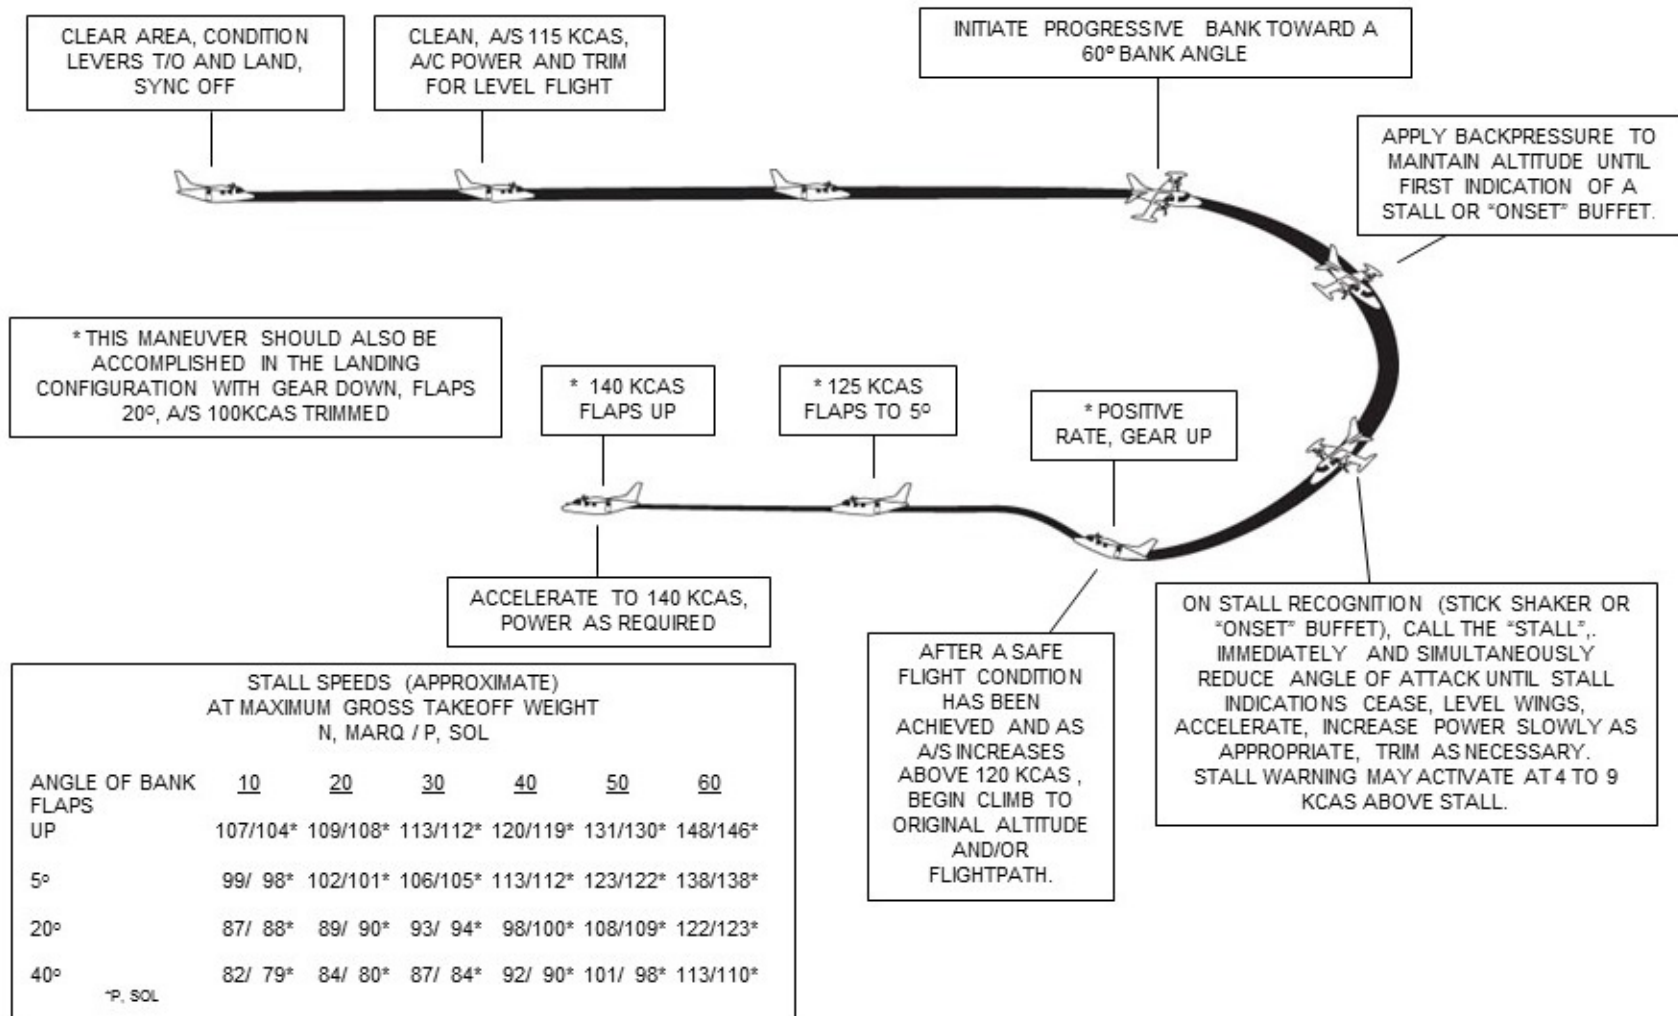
CLEAR AREA, CONDITION LEVERS T/O AND LAND, SYNC OFF

CLEAN, A/S 115 KCAS, A/C POWER AND TRIM FOR LEVEL FLIGHT

INITIATE PROGRESSIVE BANK TOWARD A 60º BANK ANGLE

APPLY BACKPRESSURE TO MAINTAIN ALTITUDE UNTIL FIRST INDICATION OF A STALL OR "ONSET" BUFFET.

* THIS MANEUVER SHOULD ALSO BE ACCOMPLISHED IN THE LANDING CONFIGURATION WITH GEAR DOWN, FLAPS 20º, A/S 100KCAS TRIMMED

* 140 KCAS FLAPS UP

* 125 KCAS FLAPS TO 5º

* POSITIVE RATE, GEAR UP

ACCELERATE TO 140 KCAS, POWER AS REQUIRED

AFTER A SAFE FLIGHT CONDITION HAS BEEN ACHIEVED AND AS A/S INCREASES ABOVE 120 KCAS , BEGIN CLIMB TO ORIGINAL ALTITUDE AND/OR FLIGHTPATH.

ON STALL RECOGNITION (STICK SHAKER OR "ONSET" BUFFET), CALL THE "STALL",. IMMEDIATELY AND SIMULTANEOUSLY REDUCE ANGLE OF ATTACK UNTIL STALL INDICATIONS CEASE, LEVEL WINGS, ACCELERATE, INCREASE POWER SLOWLY AS APPROPRIATE, TRIM AS NECESSARY. STALL WARNING MAY ACTIVATE AT 4 TO 9 KCAS ABOVE STALL.

STALL SPEEDS (APPROXIMATE)
AT MAXIMUM GROSS TAKEOFF WEIGHT
N, MARQ / P, SOL

| ANGLE OF BANK FLAPS | 10 | 20 | 30 | 40 | 50 | 60 |
|---|---|---|---|---|---|---|
| UP | 107/104* | 109/108* | 113/112* | 120/119* | 131/130* | 148/146* |
| 5º | 99/ 98* | 102/101* | 106/105* | 113/112* | 123/122* | 138/138* |
| 20º | 87/ 88* | 89/ 90* | 93/ 94* | 98/100* | 108/109* | 122/123* |
| 40º | 82/ 79* | 84/ 80* | 87/ 84* | 92/ 90* | 101/ 98* | 113/110* |

*P, SOL